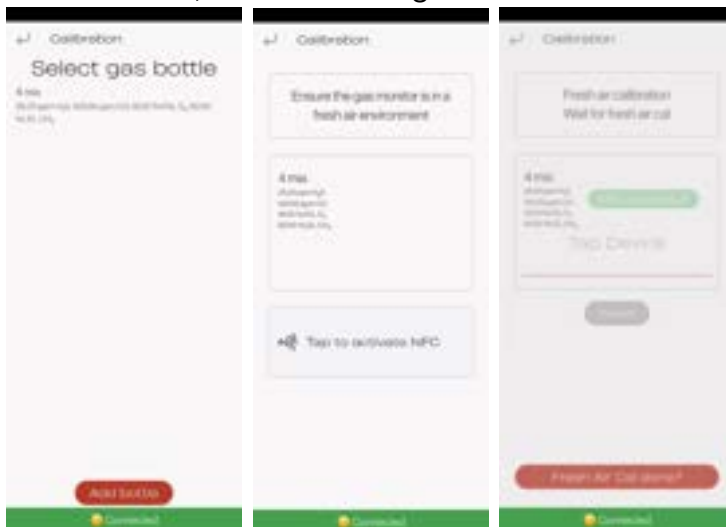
Calibration

Select gas bottle

4 mix

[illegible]

Add bottle

Connected

Calibration

Ensure the gas monitor is in a fresh air environment

4 mix

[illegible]

Tap to activate NFC

Connected

Calibration

Fresh air calibration
Wait for fresh air cal

4 mix

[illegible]

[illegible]

Tap Device

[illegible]

Fresh Air Cal done?

Connected